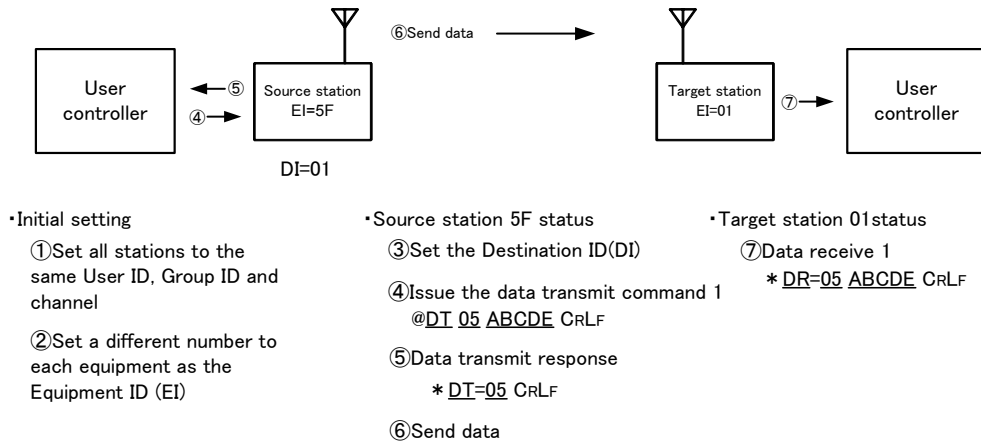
⑥Send data

User controller

⑤

④

Source station EI=5F

DI=01

Target station EI=01

⑦

User controller

・Initial setting

①Set all stations to the same User ID, Group ID and channel

②Set a different number to each equipment as the Equipment ID (EI)

・Source station 5F status

③Set the Destination ID(DI)

④Issue the data transmit command 1
@DT 05 ABCDE CRLF

⑤Data transmit response
＊DT=05 CRLF

⑥Send data

・Target station 01status

⑦Data receive 1
＊DR=05 ABCDE CRLF